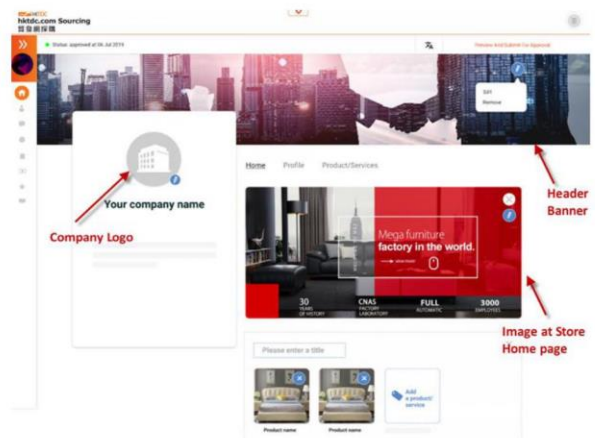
hktdc.com Sourcing
貿發網採購

Status: approved at 06 Jul 2019

Preview And Submit For Approval

Edit
Remove

Your company name

Home Profile Product/Services

Mega furniture factory in the world.

30 YEARS OF HISTORY

CNAS FACTORY LABORATORY

FULL AUTOMATIC

3000 EMPLOYEES

Please enter a title

Add a product/ service

Product name

Product name

Header Banner

Company Logo

Image at Store Home page